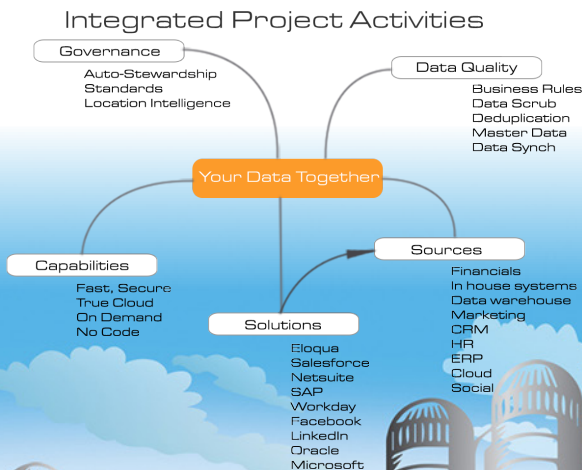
Integrated Project Activities

Governance

Auto-Stewardship
Standards
Location Intelligence

Data Quality

Business Rules
Data Scrub
Deduplication
Master Data
Data Synch

Your Data Together

Capabilities

Fast, Secure
True Cloud
On Demand
No Code

Sources

Financials
In house systems
Data warehouse
Marketing
CRM
HR
ERP
Cloud
Social

Solutions

Eloqua
Salesforce
Netsuite
SAP
Workday
Facebook
LinkedIn
Oracle
Microsoft